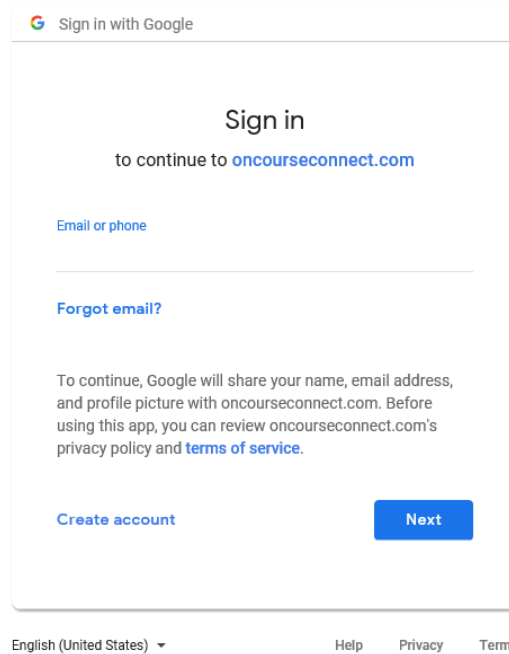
G Sign in with Google

Sign in

to continue to oncourseconnect.com

Email or phone

Forgot email?

To continue, Google will share your name, email address, and profile picture with oncourseconnect.com. Before using this app, you can review oncourseconnect.com's privacy policy and terms of service.

Create account

Next

English (United States)

Help Privacy Term